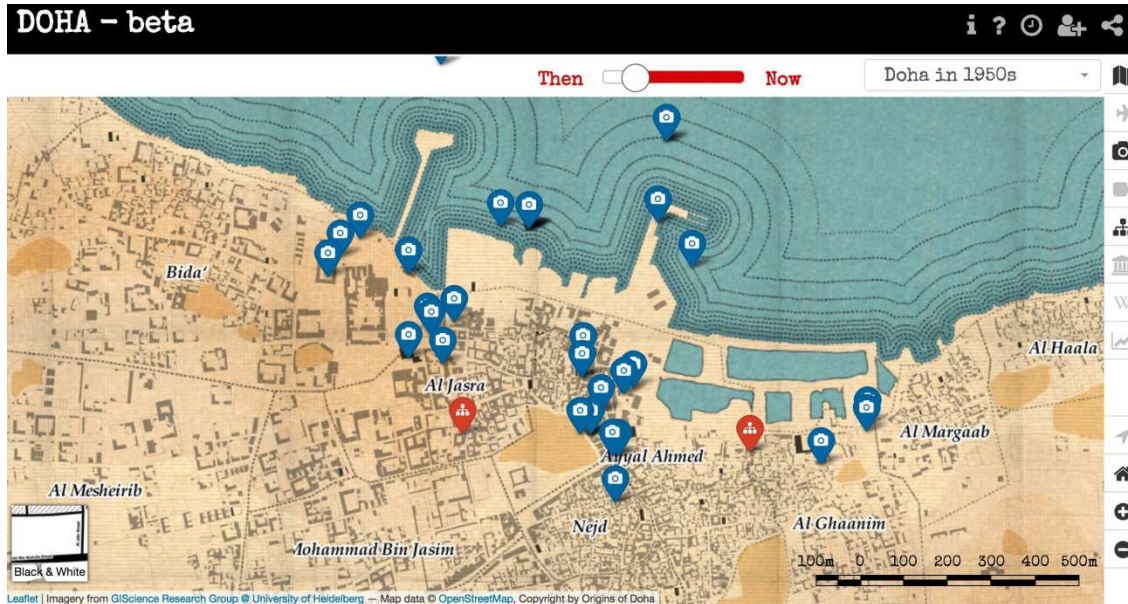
DOHA - beta

Then Now

Doha in 1950s

Bida'

Al Jasra

Al Haala

Al Margaab

Aiyal Ahmed

Al Mesheirib

Nejd

Al Ghaanim

Mohammad Bin Jasim

Black & White

100m 0 100 200 300 400 500m

Leaflet | Imagery from GIScience Research Group @ University of Heidelberg — Map data © OpenStreetMap, Copyright by Origins of Doha